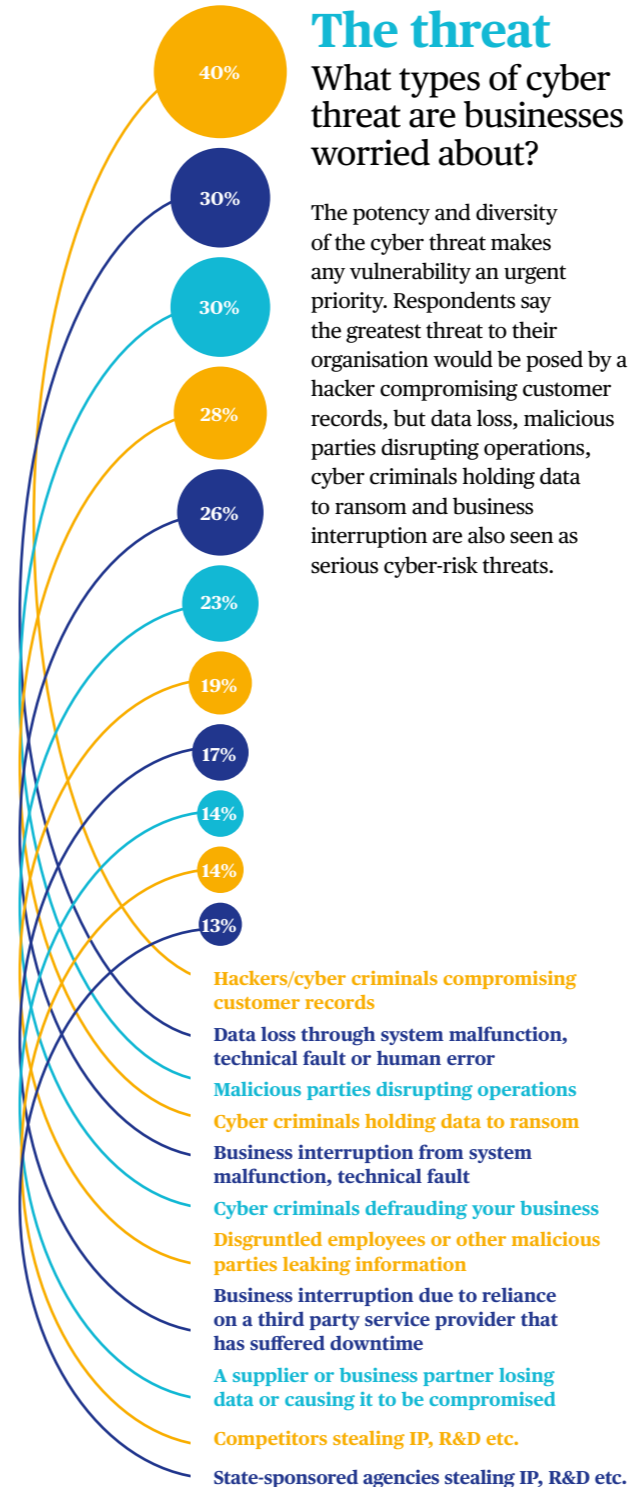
The threat

What types of cyber threat are businesses worried about?

The potency and diversity of the cyber threat makes any vulnerability an urgent priority. Respondents say the greatest threat to their organisation would be posed by a hacker compromising customer records, but data loss, malicious parties disrupting operations, cyber criminals holding data to ransom and business interruption are also seen as serious cyber-risk threats.

40%
30%
30%
28%
26%
23%
19%
17%
14%
14%
13%

Hackers/cyber criminals compromising customer records

Data loss through system malfunction, technical fault or human error

Malicious parties disrupting operations

Cyber criminals holding data to ransom

Business interruption from system malfunction, technical fault

Cyber criminals defrauding your business

Disgruntled employees or other malicious parties leaking information

Business interruption due to reliance on a third party service provider that has suffered downtime

A supplier or business partner losing data or causing it to be compromised

Competitors stealing IP, R&D etc.

State-sponsored agencies stealing IP, R&D etc.